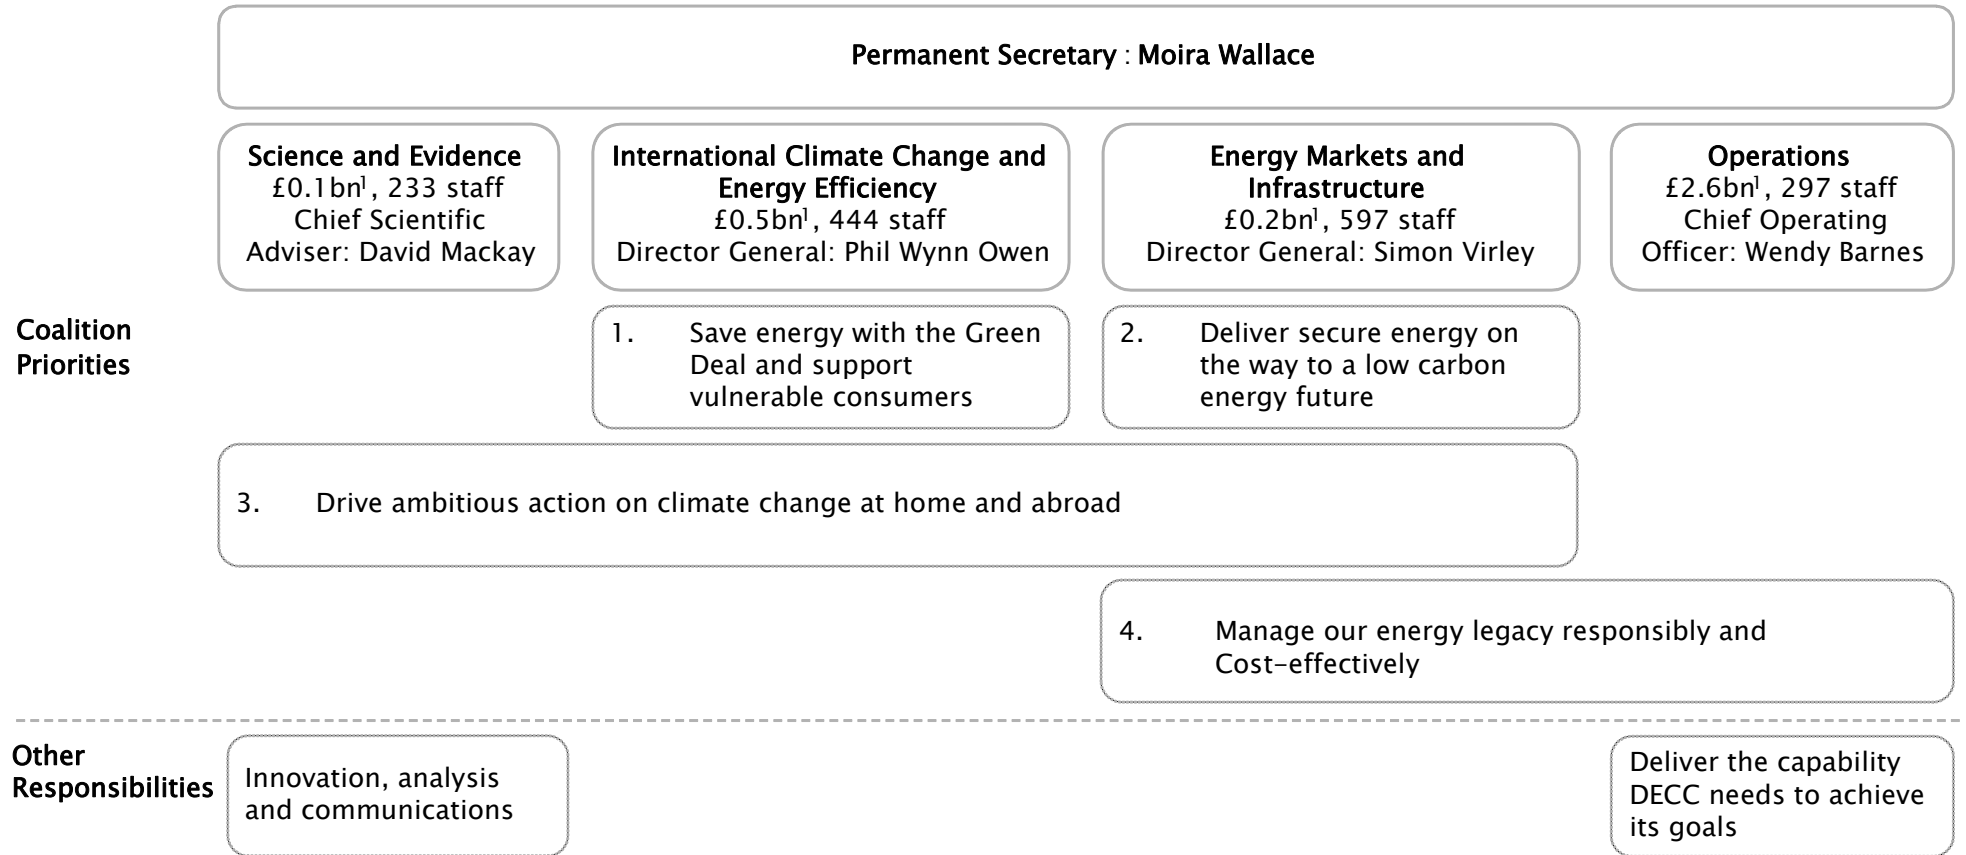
Permanent Secretary : Moira Wallace

Science and Evidence
£0.1bn$^1$, 233 staff
Chief Scientific Adviser: David Mackay

International Climate Change and Energy Efficiency
£0.5bn$^1$, 444 staff
Director General: Phil Wynn Owen

Energy Markets and Infrastructure
£0.2bn$^1$, 597 staff
Director General: Simon Virley

Operations
£2.6bn$^1$, 297 staff
Chief Operating Officer: Wendy Barnes

Coalition Priorities

1. Save energy with the Green Deal and support vulnerable consumers

2. Deliver secure energy on the way to a low carbon energy future

3. Drive ambitious action on climate change at home and abroad

4. Manage our energy legacy responsibly and Cost-effectively

Other Responsibilities

Innovation, analysis and communications

Deliver the capability DECC needs to achieve its goals